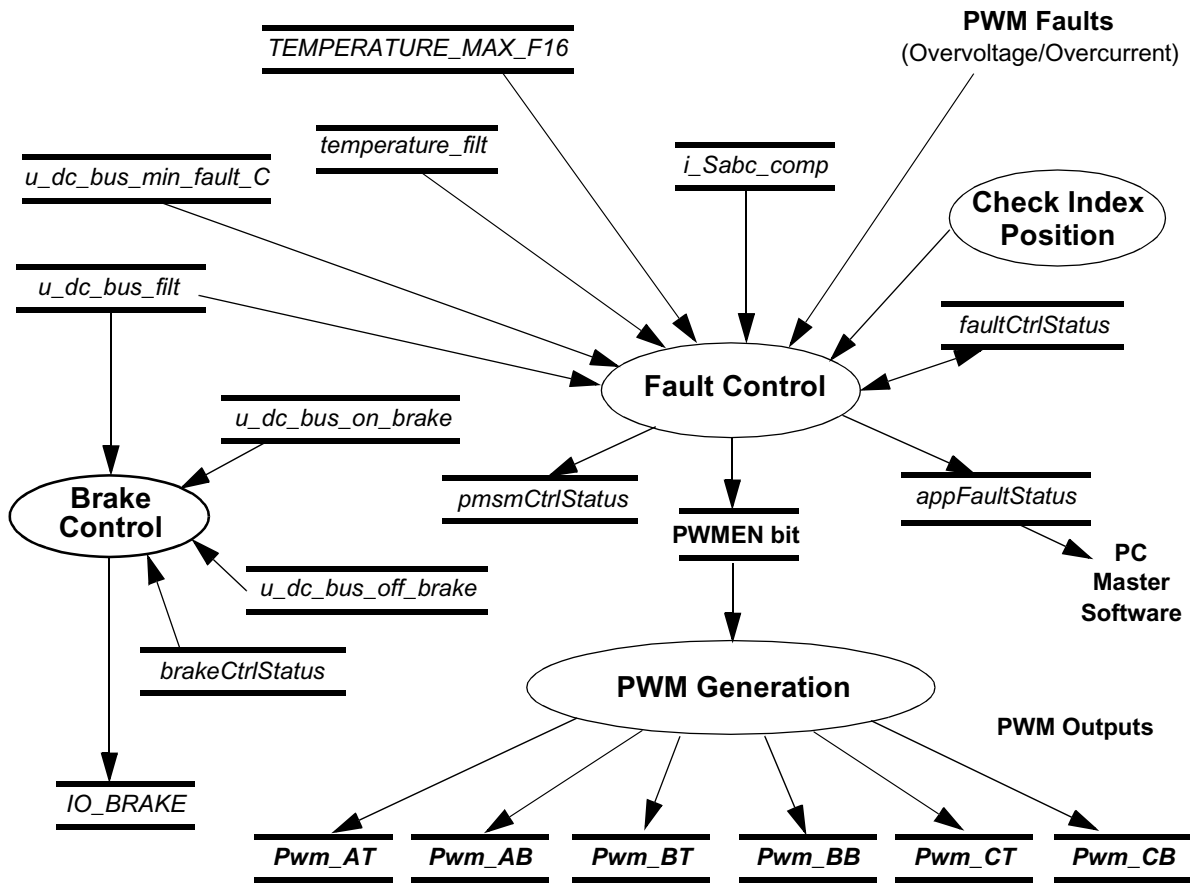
TEMPERATURE_MAX_F16

PWM Faults
(Overvoltage/Overcurrent)

temperature_filt

i_Sabc_comp

u_dc_bus_min_fault_C

Check Index Position

u_dc_bus_filt

faultCtrlStatus

Fault Control

u_dc_bus_on_brake

Brake Control

pmsmCtrlStatus

PWMEN bit

appFaultStatus

PC Master Software

u_dc_bus_off_brake

brakeCtrlStatus

PWM Generation

PWM Outputs

IO_BRAKE

Pwm_AT

Pwm_AB

Pwm_BT

Pwm_BB

Pwm_CT

Pwm_CB